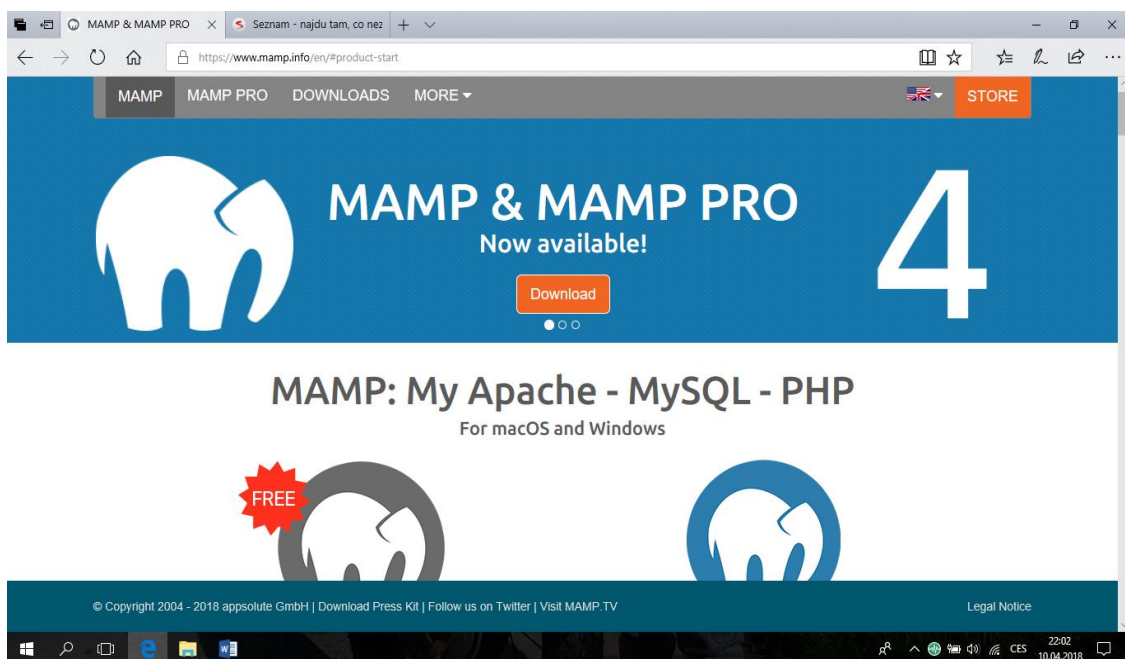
MAMP & MAMP PRO
Seznam - najdu tam, co nez

https://www.mamp.info/en/#product-start

MAMP MAMP PRO DOWNLOADS MORE
STORE

MAMP & MAMP PRO
Now available!
Download
4

MAMP: My Apache - MySQL - PHP
For macOS and Windows

FREE

© Copyright 2004 - 2018 appsolute GmbH | Download Press Kit | Follow us on Twitter | Visit MAMP.TV
Legal Notice

CES 22:02 10.04.2018